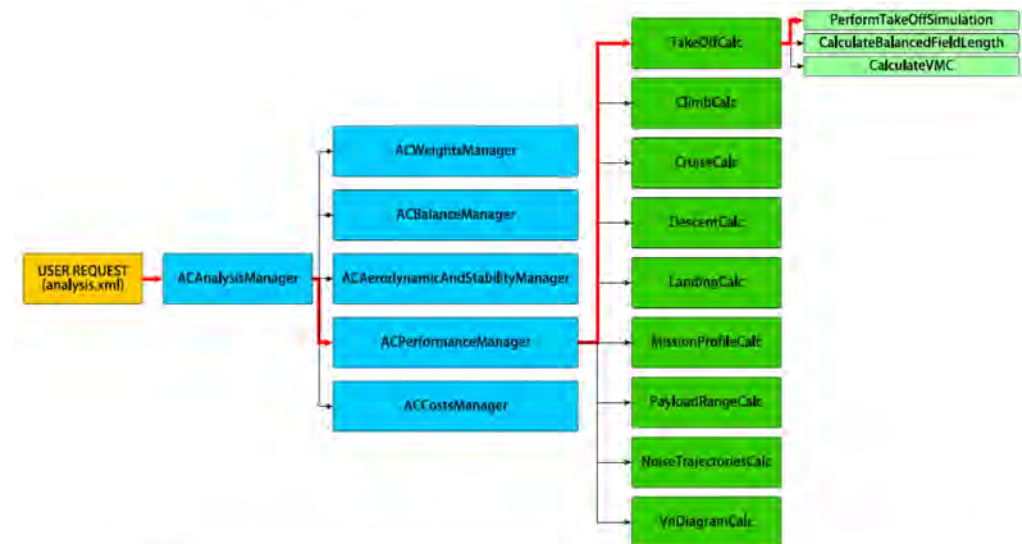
USER REQUEST (analysis.xml)

ACAnalysisManager

ACWeightsManager

ACBalanceManager

ACAerodynamicAndStabilityManager

ACPerformanceManager

ACCostsManager

TakeOffCalc

PerformTakeOffSimulation

CalculateBalancedFieldLength

CalculateVMC

ClimbCalc

CruiseCalc

DescentCalc

LandingCalc

MissionProfileCalc

PayloadRangeCalc

NoiseTrajectoriesCalc

VnDiagramCalc